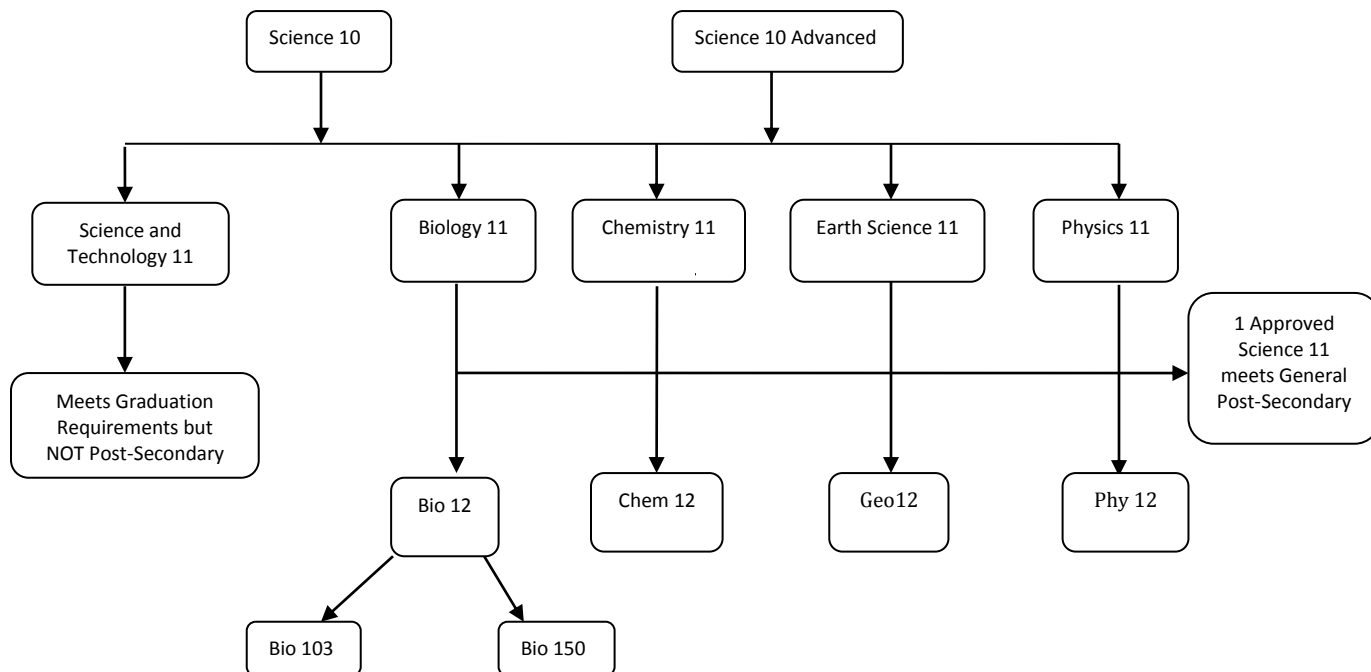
Science 10

Science 10 Advanced

Science and Technology 11

Biology 11

Chemistry 11

Earth Science 11

Physics 11

1 Approved Science 11 meets General Post-Secondary

Meets Graduation Requirements but NOT Post-Secondary

Bio 12

Chem 12

Geo12

Phy 12

Bio 103

Bio 150